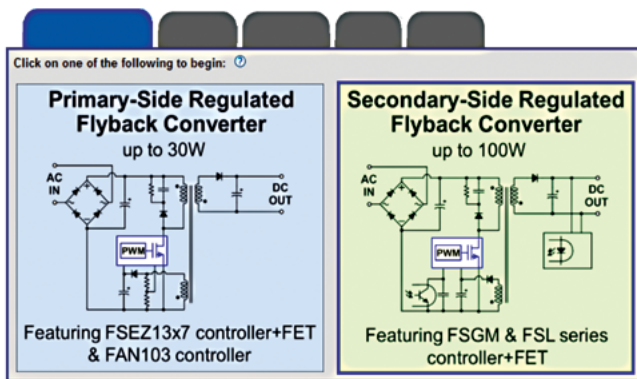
Click on one of the following to begin: ?

Primary-Side Regulated Flyback Converter
up to 30W

AC IN

DC OUT

PWM

Featuring FSEZ13x7 controller+FET & FAN103 controller

Secondary-Side Regulated Flyback Converter
up to 100W

AC IN

DC OUT

PWM

Featuring FSGM & FSL series controller+FET